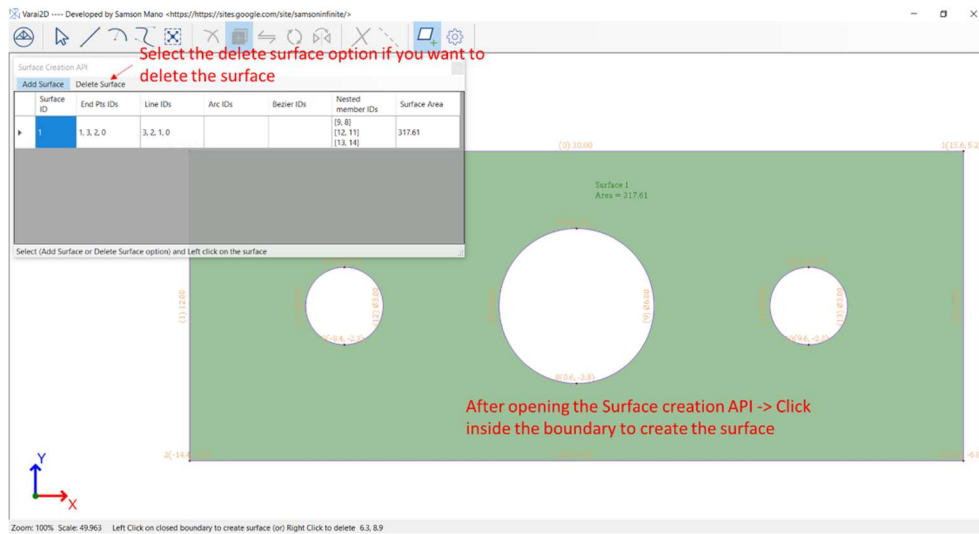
Varai2D ---- Developed by Samson Mano <https://https://sites.google.com/site/samsoninfinite/>

Select the delete surface option if you want to delete the surface

Surface Creation API

Add Surface | Delete Surface

| | Surface ID | End Pts IDs | Line IDs | Arc IDs | Bezier IDs | Nested member IDs | Surface Area |
|---|---|---|---|---|---|---|---|
| ▸ | 1 | 1, 3, 2, 0 | 3, 2, 1, 0 | | | [9, 8] [12, 11] [13, 14] | 317.61 |

Select (Add Surface or Delete Surface option) and Left click on the surface

(0) 30.00

1(15.6, 5.2

Surface 1
Area = 317.61

(1) 12.00

8(0.6, -2.8)

After opening the Surface creation API -> Click inside the boundary to create the surface

2(-14.4

Y

X

Zoom: 100% Scale: 49.963 Left Click on closed boundary to create surface (or) Right Click to delete 6.3, 8.9